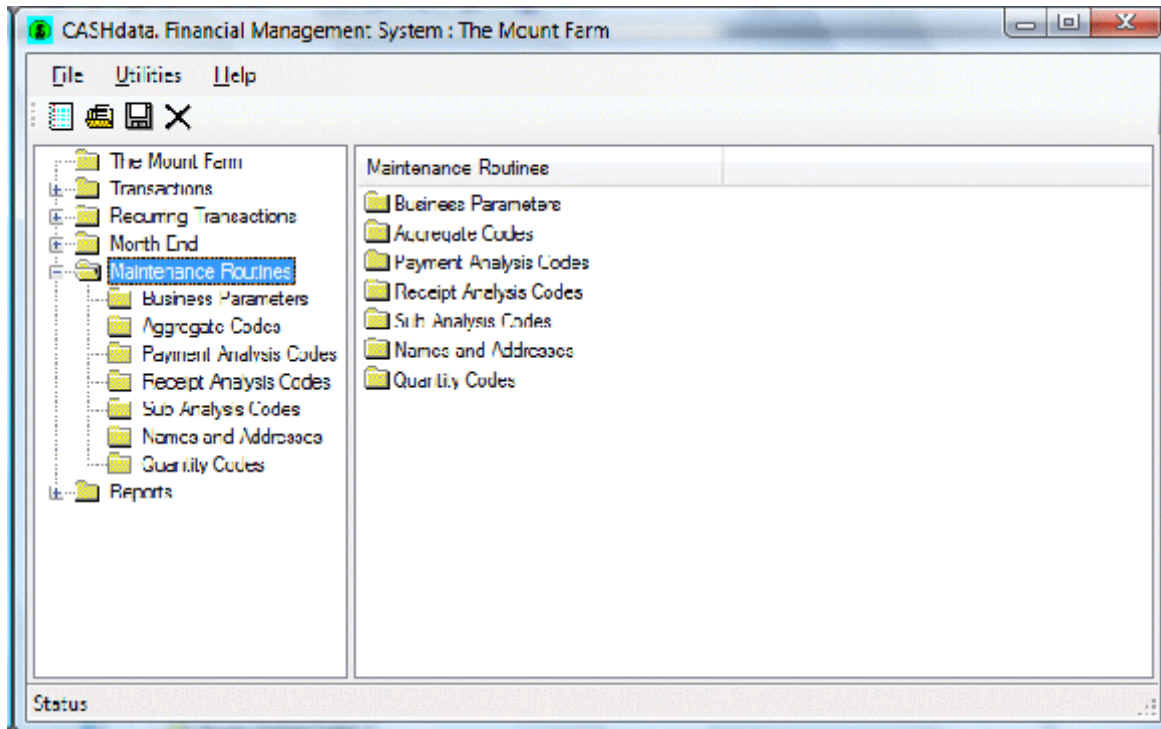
CASHdata. Financial Management System : The Mount Farm

File Utilities Help

The Mount Farm
Transactions
Recurring Transactions
Month End
Maintenance Routines
Business Parameters
Aggregate Codes
Payment Analysis Codes
Receipt Analysis Codes
Sub Analysis Codes
Names and Addresses
Quantity Codes
Reports

Maintenance Routines

Business Parameters
Aggregate Codes
Payment Analysis Codes
Receipt Analysis Codes
Sub Analysis Codes
Names and Addresses
Quantity Codes

Status